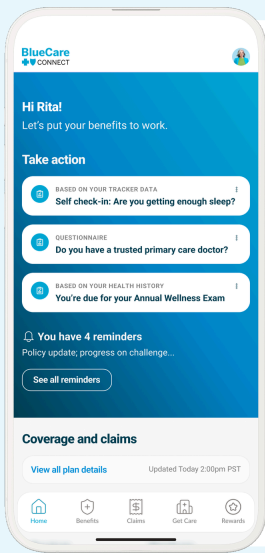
BlueCare CONNECT

Hi Rita!
Let's put your benefits to work.

Take action

BASED ON YOUR TRACKER DATA
Self check-in: Are you getting enough sleep?

QUESTIONNAIRE
Do you have a trusted primary care doctor?

BASED ON YOUR HEALTH HISTORY
You're due for your Annual Wellness Exam

You have 4 reminders
Policy update; progress on challenge...

See all reminders

Coverage and claims

View all plan details
Updated Today 2:00pm PST

Home
Benefits
Claims
Get Care
Rewards